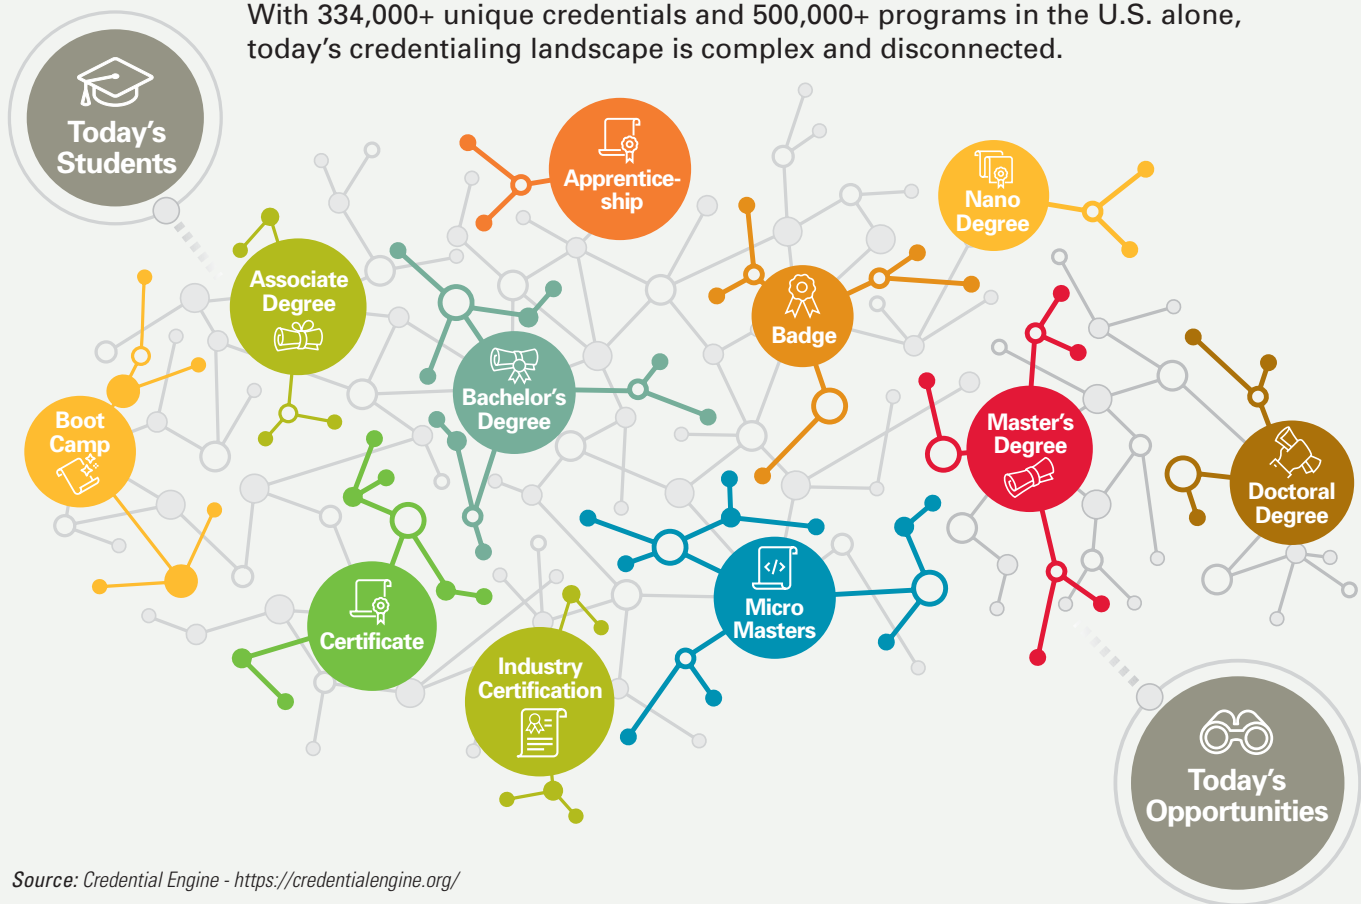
With 334,000+ unique credentials and 500,000+ programs in the U.S. alone, today's credentialing landscape is complex and disconnected.

Today's Students

Apprenticeship

Nano Degree

Associate Degree

Badge

Bachelor's Degree

Boot Camp

Master's Degree

Doctoral Degree

Certificate

Micro Masters

Industry Certification

Today's Opportunities

Source: Credential Engine - https://credentialengine.org/